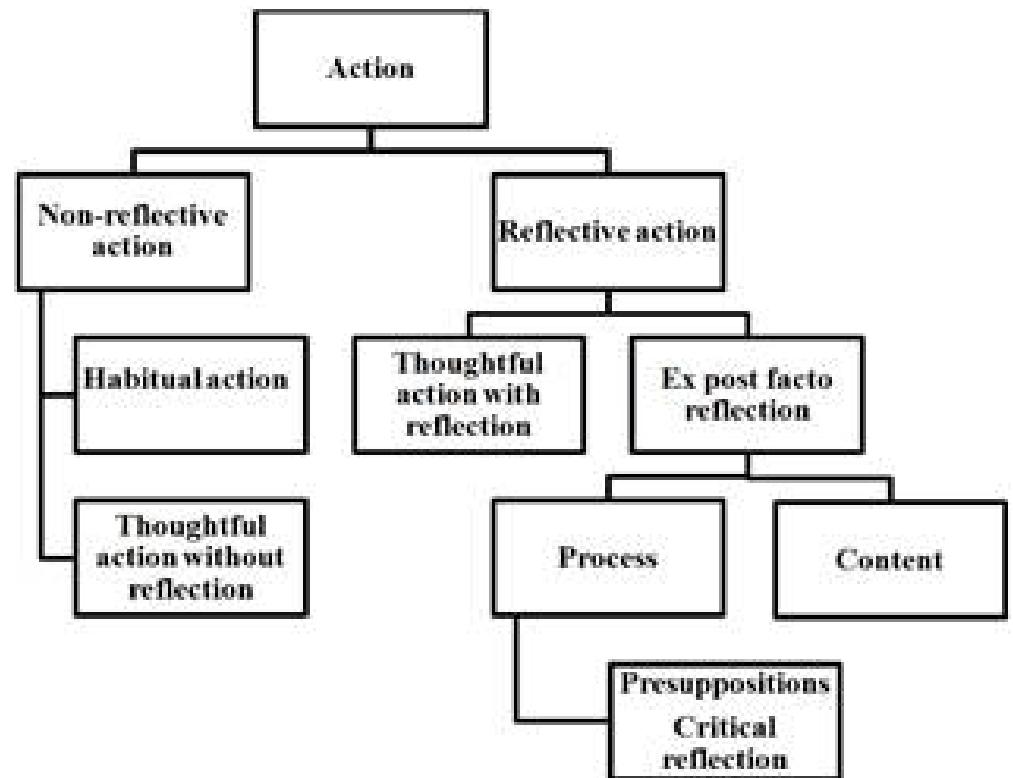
Action

Non-reflective action

Habitual action

Thoughtful action without reflection

Reflective action

Thoughtful action with reflection

Ex post facto reflection

Process

Content

Presuppositions
Critical reflection